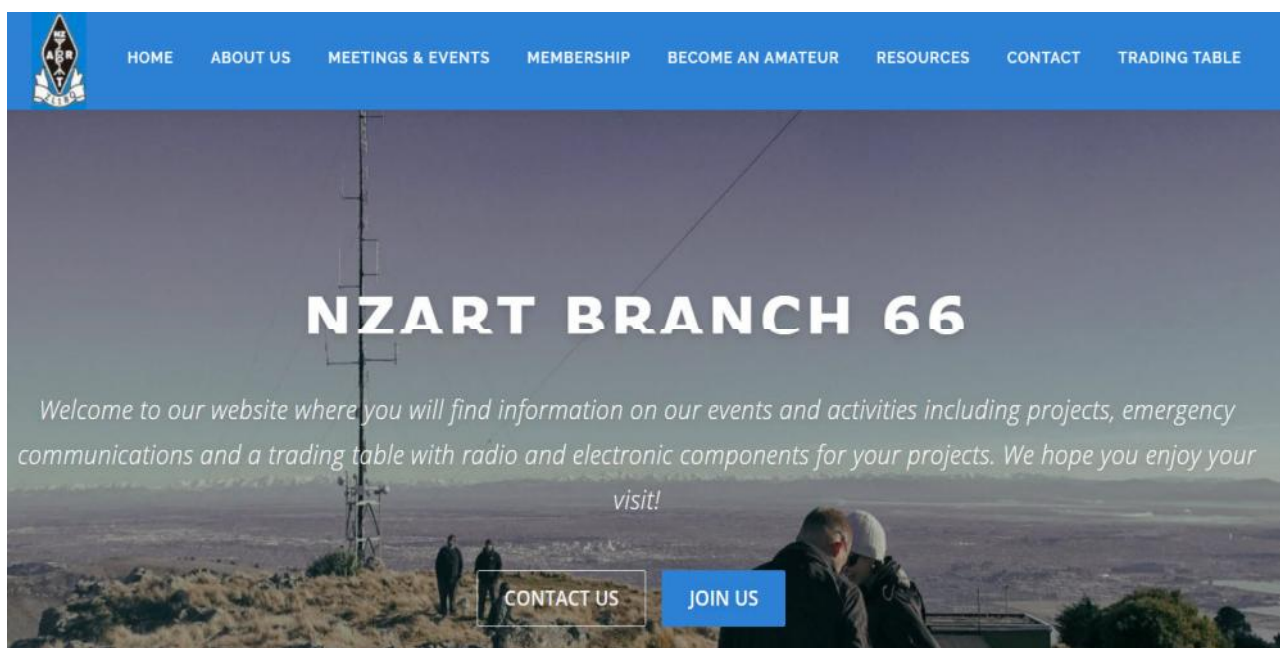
NZ ART

HOME ABOUT US MEETINGS & EVENTS MEMBERSHIP BECOME AN AMATEUR RESOURCES CONTACT TRADING TABLE

NZART BRANCH 66

Welcome to our website where you will find information on our events and activities including projects, emergency communications and a trading table with radio and electronic components for your projects. We hope you enjoy your visit!

CONTACT US JOIN US